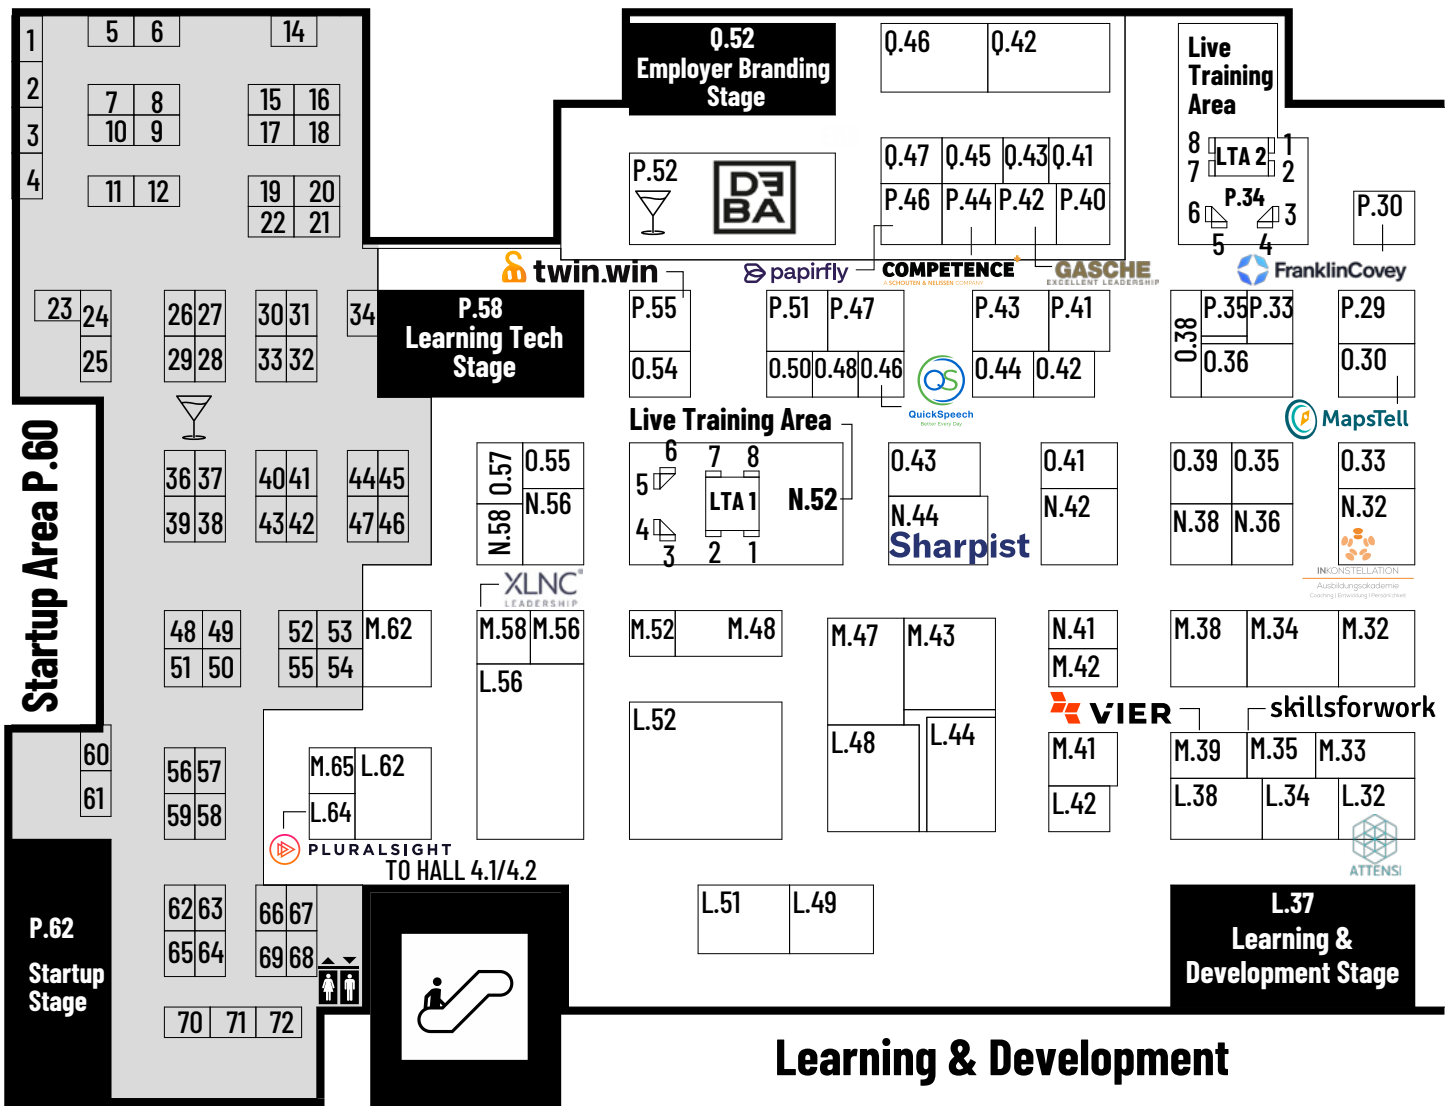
1
2
3
4
5 6
7 8
10 9
11 12
14
15 16
17 18
19 20
22 21
23 24
25
26 27
29 28
30 31
33 32
34
36 37
39 38
40 41
43 42
44 45
47 46
48 49
51 50
52 53
55 54
56 57
59 58
60
61
62 63
65 64
66 67
69 68
70 71 72

Startup Area P.60

P.62
Startup Stage

Q.52
Employer Branding Stage

P.52
DEBA

Q.46 Q.42

Q.47 Q.45 Q.43 Q.41
P.46 P.44 P.42 P.40

Live Training Area
8 LTA 2 1
7 2
P.34
6 3
5 4

P.30

twin.win
papirfly
COMPETENCE
A SCHOUTEN & NELISSEN COMPANY
GASCHE
EXCELLENT LEADERSHIP
FranklinCovey

P.58
Learning Tech Stage

P.55
0.54

P.51 P.47
0.50 0.48 0.46

P.43 P.41
0.44 0.42

0.38
P.35 P.33
0.36

P.29
0.30

QS
QuickSpeech
Better Every Day

MapsTell

Live Training Area
6 7 8
5 LTA 1 N.52
4
3 2 1

N.58 0.57 0.55
N.56

0.43
N.44
Sharpist

0.41
N.42

0.39 0.35
N.38 N.36

0.33
N.32
INKONSTELLATION
Ausbildungsakademie
Coaching | Entwicklung | Persönlichkeit

XLNC
LEADERSHIP

M.58 M.56
L.56

M.52 M.48
L.52

M.47 M.43
L.48 L.44

N.41
M.42

M.38 M.34 M.32

M.62

VIER
skillsforwork

M.41
L.42

M.39 M.35 M.33
L.38 L.34 L.32

ATTENSI

M.65 L.62
L.64

PLURALSIGHT
TO HALL 4.1/4.2

L.51 L.49

L.37
Learning & Development Stage

Learning & Development